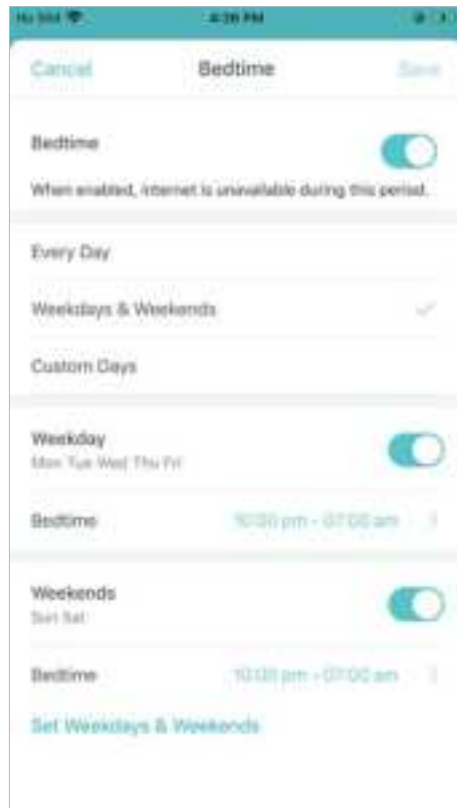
No SIM 4:26 PM

Cancel Bedtime Save

Bedtime

When enabled, internet is unavailable during this period.

Every Day

Weekdays & Weekends

Custom Days

Weekday
Mon Tue Wed Thu Fri

Bedtime 10:00 pm - 07:00 am

Weekends
Sun Sat

Bedtime 10:00 pm - 07:00 am

Set Weekdays & Weekends